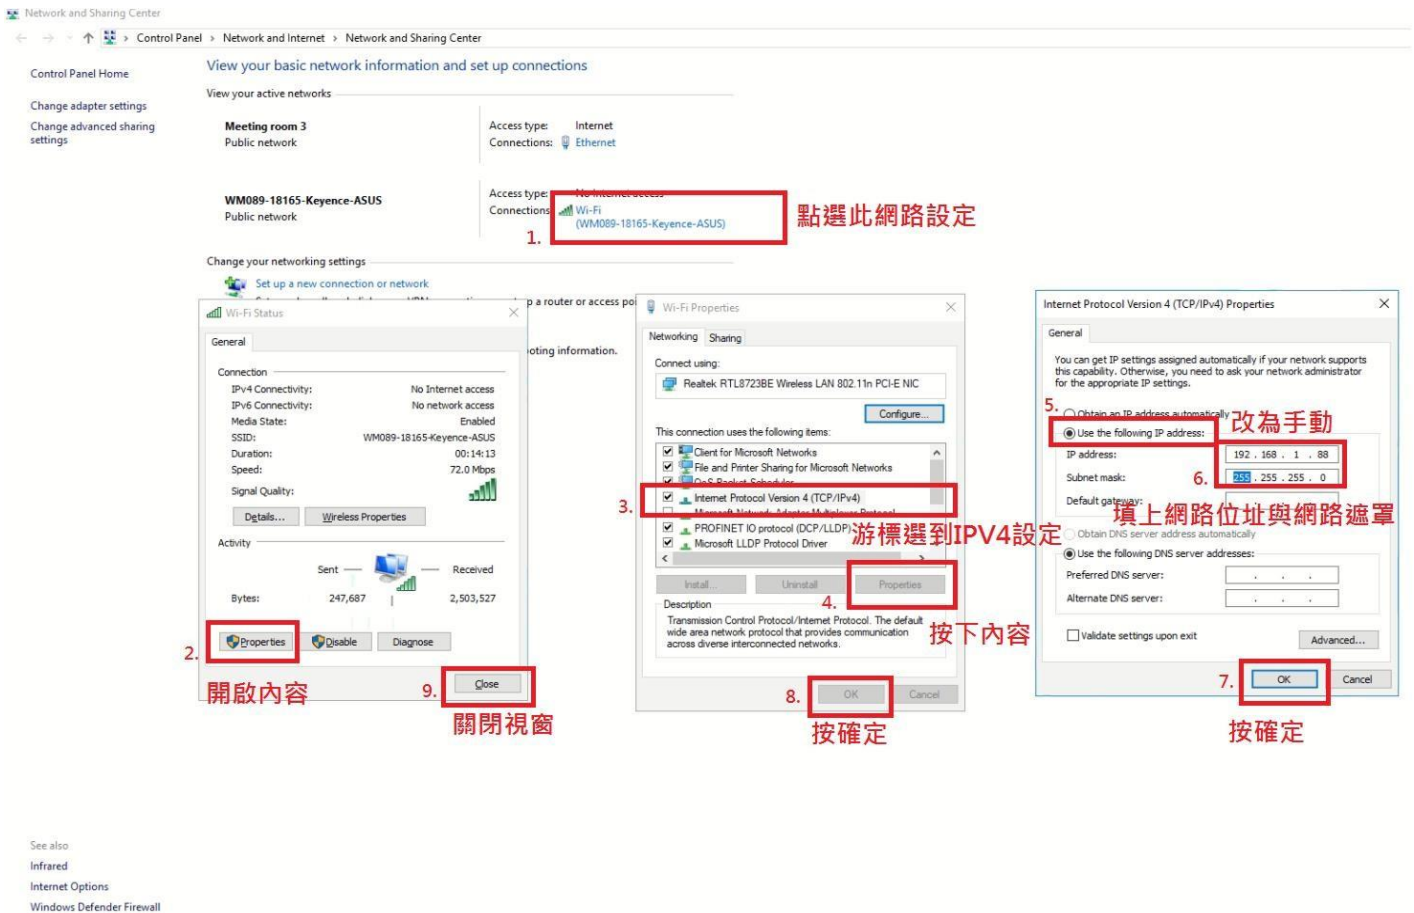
Network and Sharing Center

Control Panel > Network and Internet > Network and Sharing Center

Control Panel Home

Change adapter settings

Change advanced sharing settings

View your basic network information and set up connections

View your active networks

Meeting room 3
Public network

Access type: Internet
Connections: Ethernet

WM089-18165-Keyence-ASUS
Public network

Access type: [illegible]
Connections: Wi-Fi (WM089-18165-Keyence-ASUS)

1.

點選此網路設定

Change your networking settings

Set up a new connection or network

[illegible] p a router or access poi

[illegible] oting information.

Wi-Fi Status

General

Connection
IPv4 Connectivity: No Internet access
IPv6 Connectivity: No network access
Media State: Enabled
SSID: WM089-18165-Keyence-ASUS
Duration: 00:14:13
Speed: 72.0 Mbps
Signal Quality:

Details... Wireless Properties

Activity
Sent — — Received
Bytes: 247,687 | 2,503,527

2. Properties Disable Diagnose

開啟內容

9. Close

關閉視窗

Wi-Fi Properties

Networking Sharing

Connect using:
Realtek RTL8723BE Wireless LAN 802.11n PCI-E NIC

Configure...

This connection uses the following items:
Client for Microsoft Networks
File and Printer Sharing for Microsoft Networks
QoS Packet Scheduler
3. Internet Protocol Version 4 (TCP/IPv4)
Microsoft Network Adapter Multiplexor Protocol
PROFINET IO protocol (DCP/LLDP)
Microsoft LLDP Protocol Driver

游標選到IPV4設定

Install... Uninstall Properties

4.

Description
Transmission Control Protocol/Internet Protocol. The default wide area network protocol that provides communication across diverse interconnected networks.

按下內容

8. OK Cancel

按確定

Internet Protocol Version 4 (TCP/IPv4) Properties

General

You can get IP settings assigned automatically if your network supports this capability. Otherwise, you need to ask your network administrator for the appropriate IP settings.

5. Obtain an IP address automatically
Use the following IP address:

改為手動

IP address: 192 . 168 . 1 . 88
6. Subnet mask: 255 . 255 . 255 . 0
Default gateway:

填上網路位址與網路遮罩

Obtain DNS server address automatically
Use the following DNS server addresses:
Preferred DNS server: . . .
Alternate DNS server: . . .

Validate settings upon exit Advanced...

7. OK Cancel

按確定

See also
Infrared
Internet Options
Windows Defender Firewall